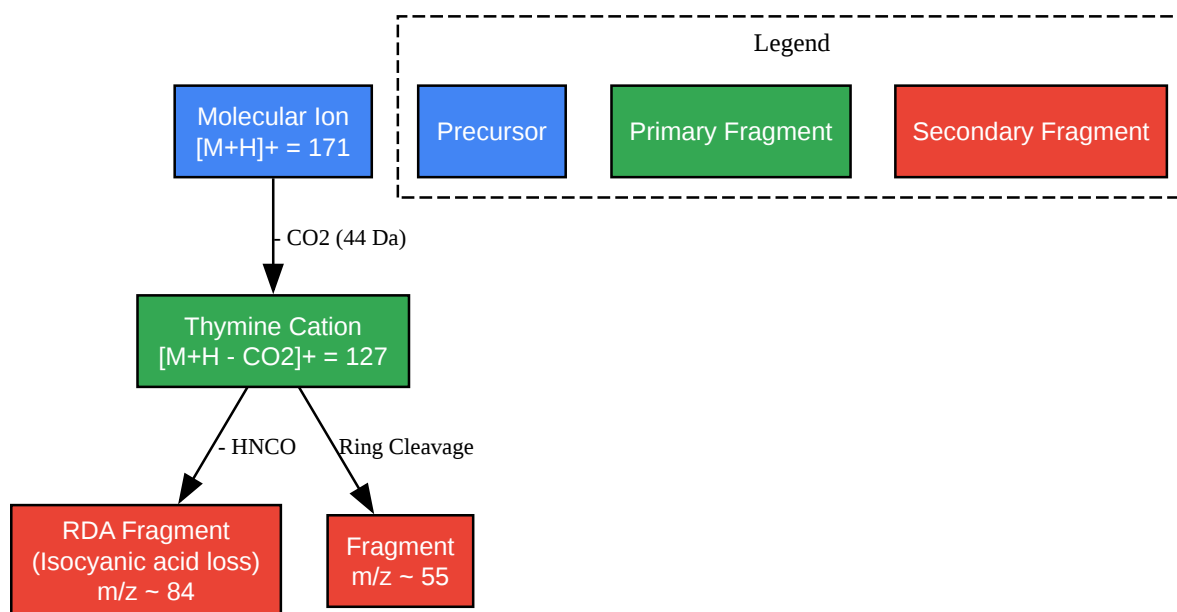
Legend

Precursor

Primary Fragment

Secondary Fragment

Molecular Ion
[M+H]+ = 171

- CO2 (44 Da)

Thymine Cation
[M+H - CO2]+ = 127

- HNCO

Ring Cleavage

RDA Fragment
(Isocyanic acid loss)
m/z ~ 84

Fragment
m/z ~ 55